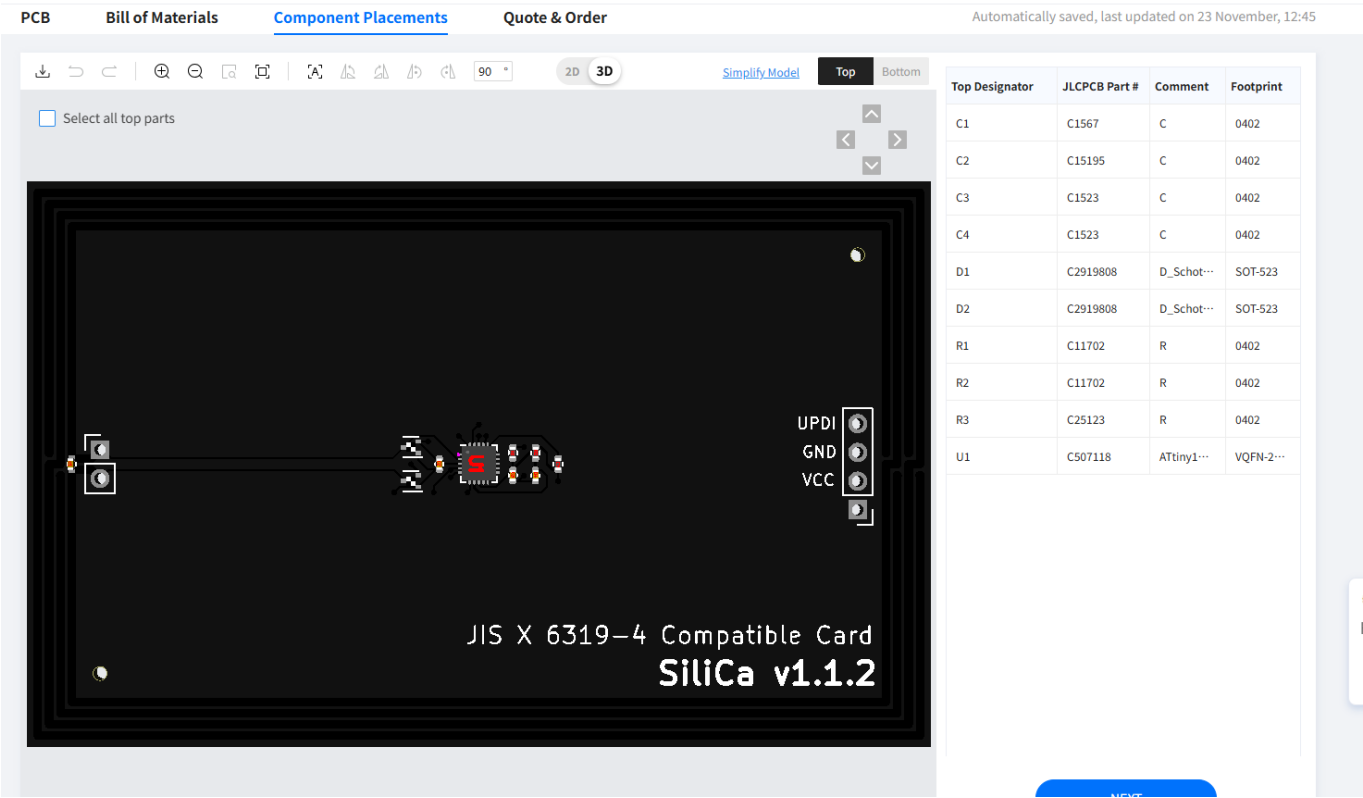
PCB Bill of Materials Component Placements Quote & Order

Automatically saved, last updated on 23 November, 12:45

90 ° 2D 3D Simplify Model Top Bottom

Select all top parts

UPDI
GND
VCC

JIS X 6319-4 Compatible Card
SiliCa v1.1.2

| Top Designator | JLCPCB Part # | Comment | Footprint |
|---|---|---|---|
| C1 | C1567 | C | 0402 |
| C2 | C15195 | C | 0402 |
| C3 | C1523 | C | 0402 |
| C4 | C1523 | C | 0402 |
| D1 | C2919808 | D_Schot··· | SOT-523 |
| D2 | C2919808 | D_Schot··· | SOT-523 |
| R1 | C11702 | R | 0402 |
| R2 | C11702 | R | 0402 |
| R3 | C25123 | R | 0402 |
| U1 | C507118 | ATtiny1··· | VQFN-2··· |

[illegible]